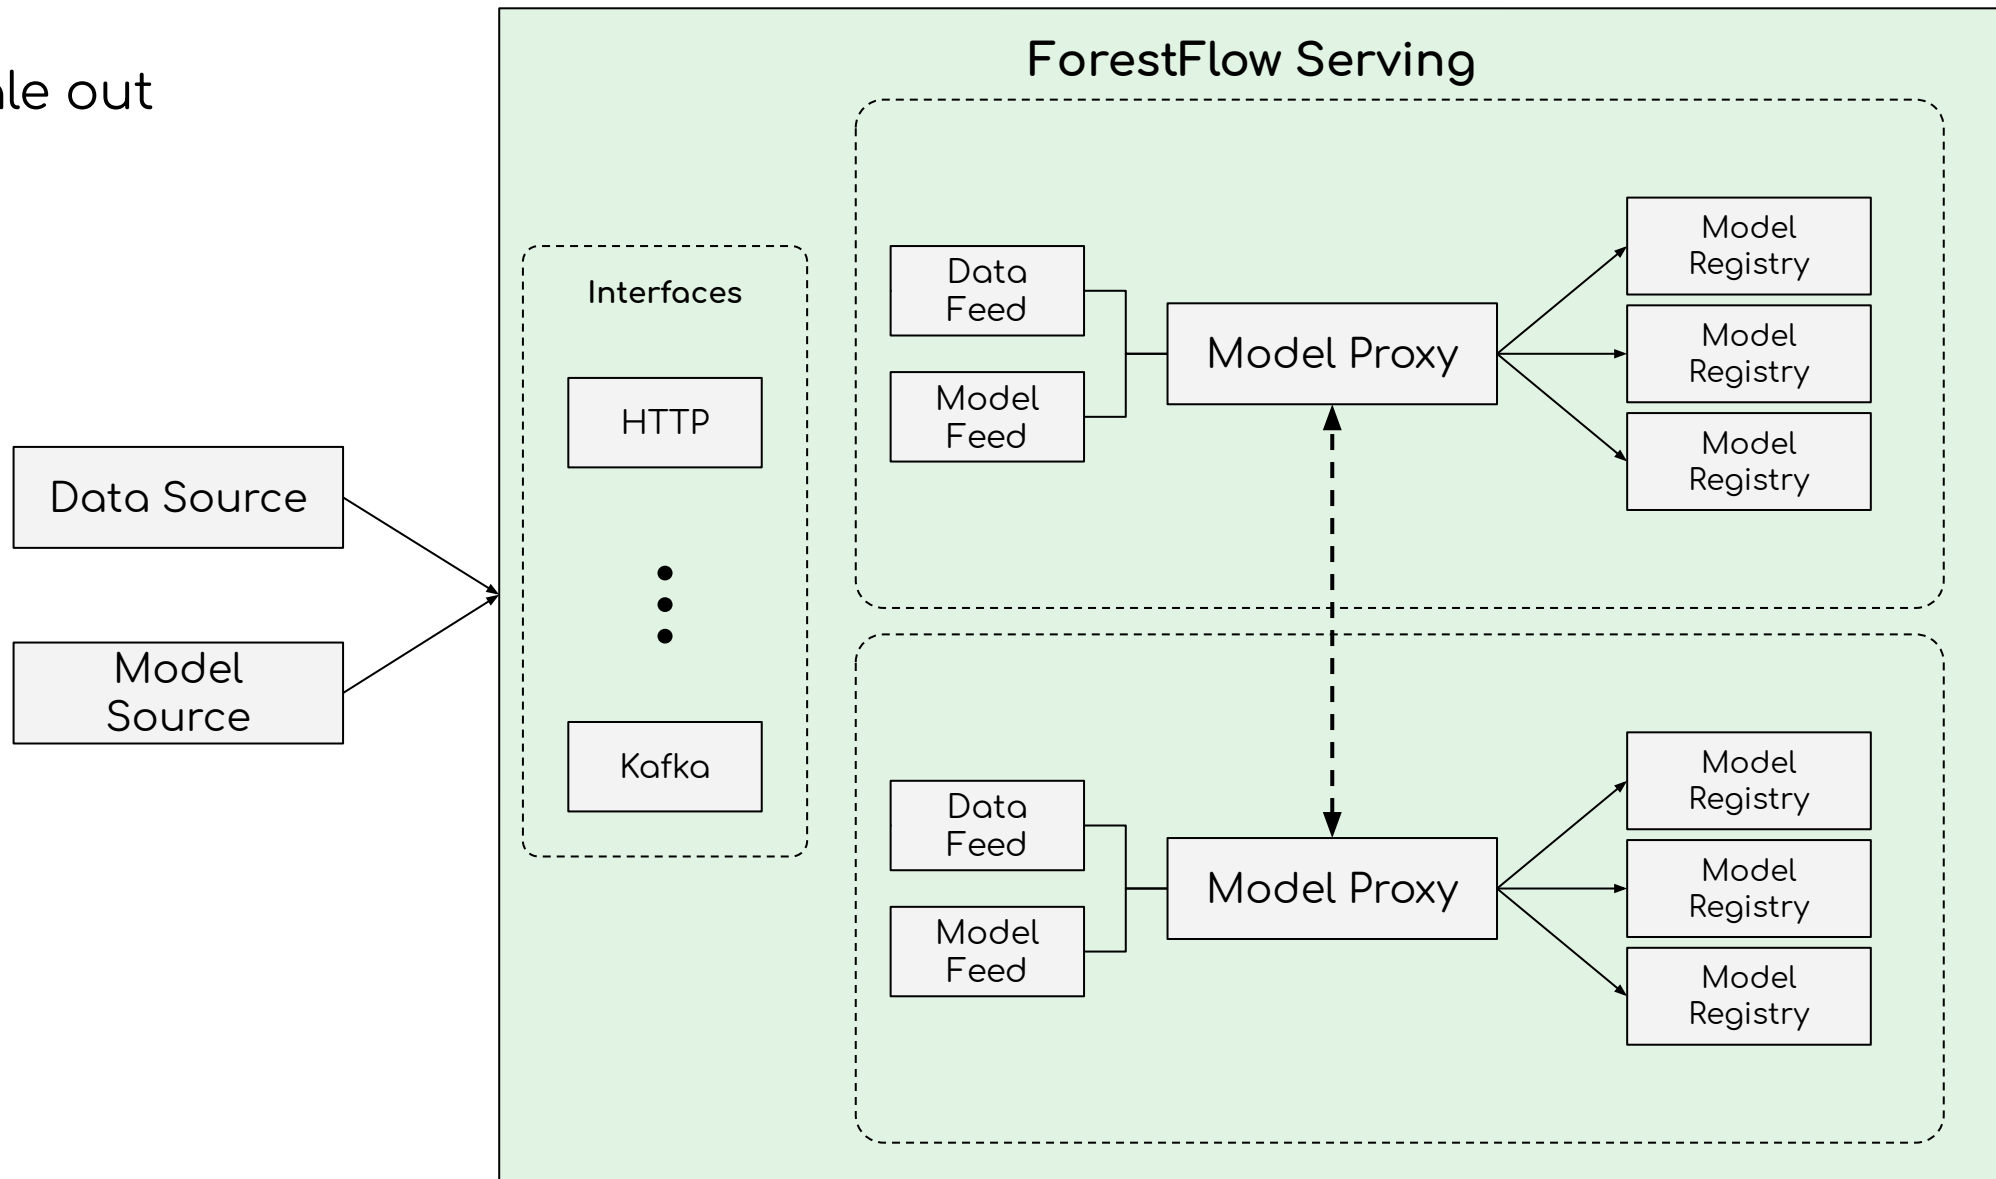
le out

Data Source

Model Source

ForestFlow Serving

Interfaces

HTTP

Kafka

Data Feed

Model Feed

Model Proxy

Model Registry

Model Registry

Model Registry

Data Feed

Model Feed

Model Proxy

Model Registry

Model Registry

Model Registry